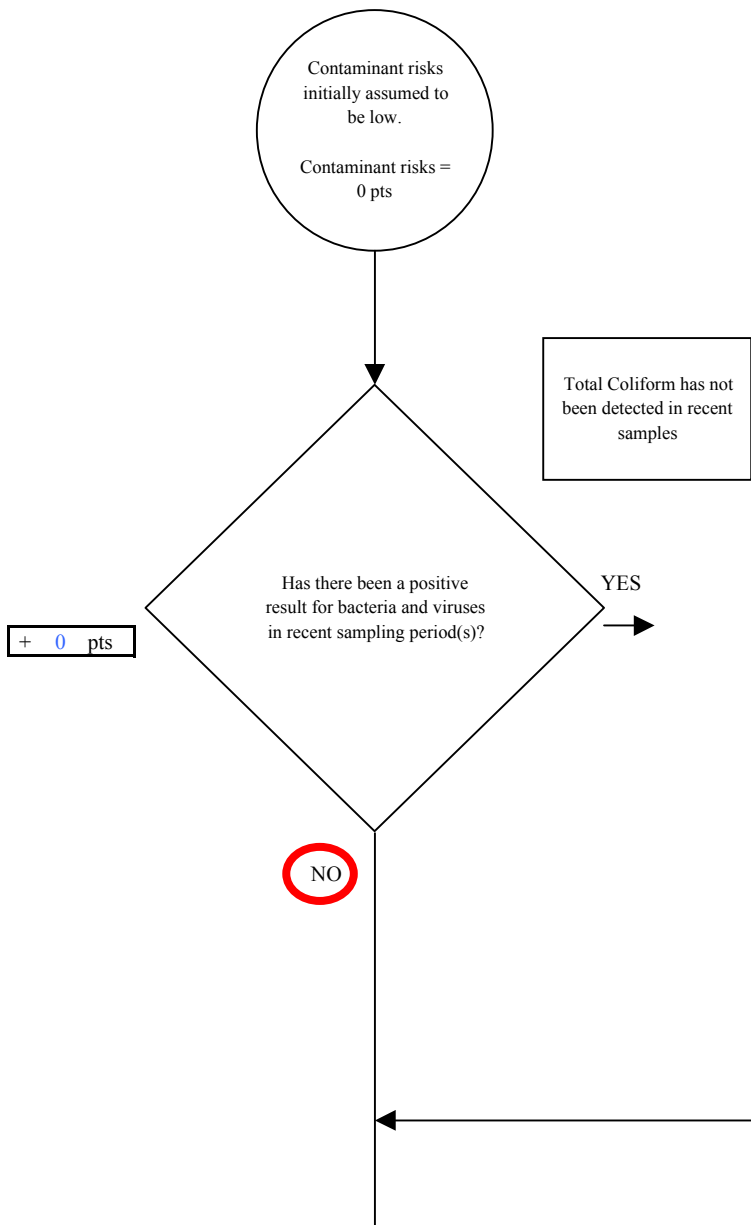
Contaminant risks initially assumed to be low.

Contaminant risks = 0 pts

Total Coliform has not been detected in recent samples

Has there been a positive result for bacteria and viruses in recent sampling period(s)?

YES

+ 0 pts

NO